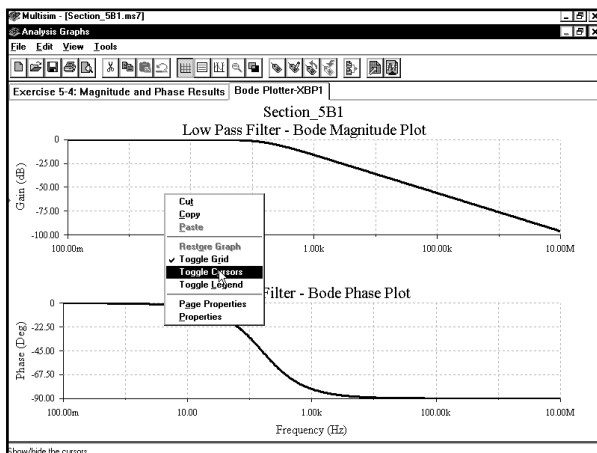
Multisim - [Section_5B1.ms7]
Analysis Graphs
File Edit View Tools
Exercise 5-4: Magnitude and Phase Results
Bode Plotter-XBP1

Section_5B1
Low Pass Filter - Bode Magnitude Plot

Gain (dB)
0
-25.00
-50.00
-75.00
-100.00
100.00m
1.00k
100.00k
10.00M

Cut
Copy
Paste
Restore Graph
✓ Toggle Grid
Toggle Cursors
Toggle Legend
Page Properties
Properties

Filter - Bode Phase Plot

Phase (Deg)
0
-22.50
-45.00
-67.50
-90.00
100.00m
10.00
1.00k
100.00k
10.00M
Frequency (Hz)

Show/hide the cursors